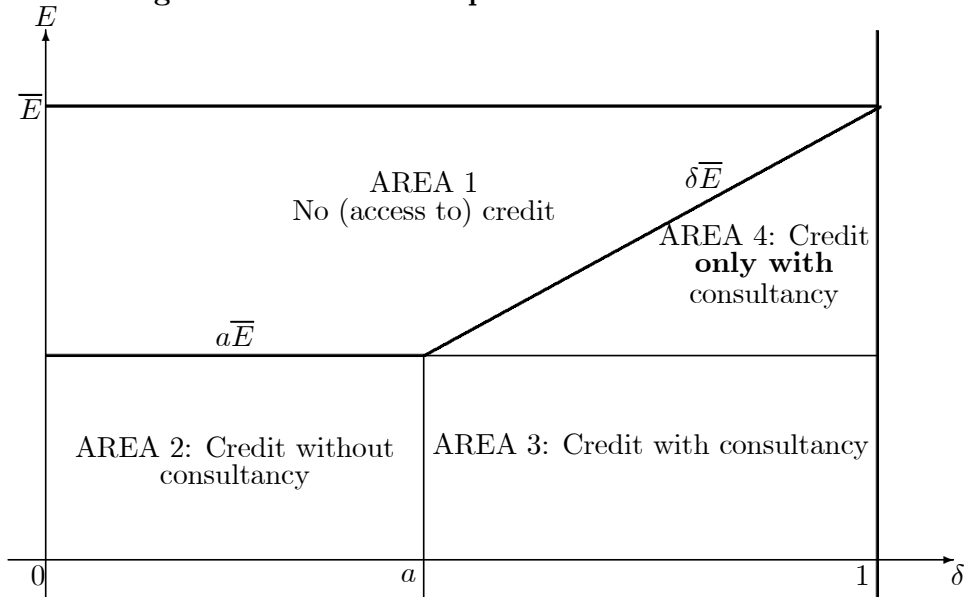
$E$

$\overline{E}$

AREA 1
No (access to) credit

$\delta\overline{E}$

AREA 4: Credit **only with** consultancy

$a\overline{E}$

AREA 2: Credit without consultancy

AREA 3: Credit with consultancy

0

$a$

1

$\delta$